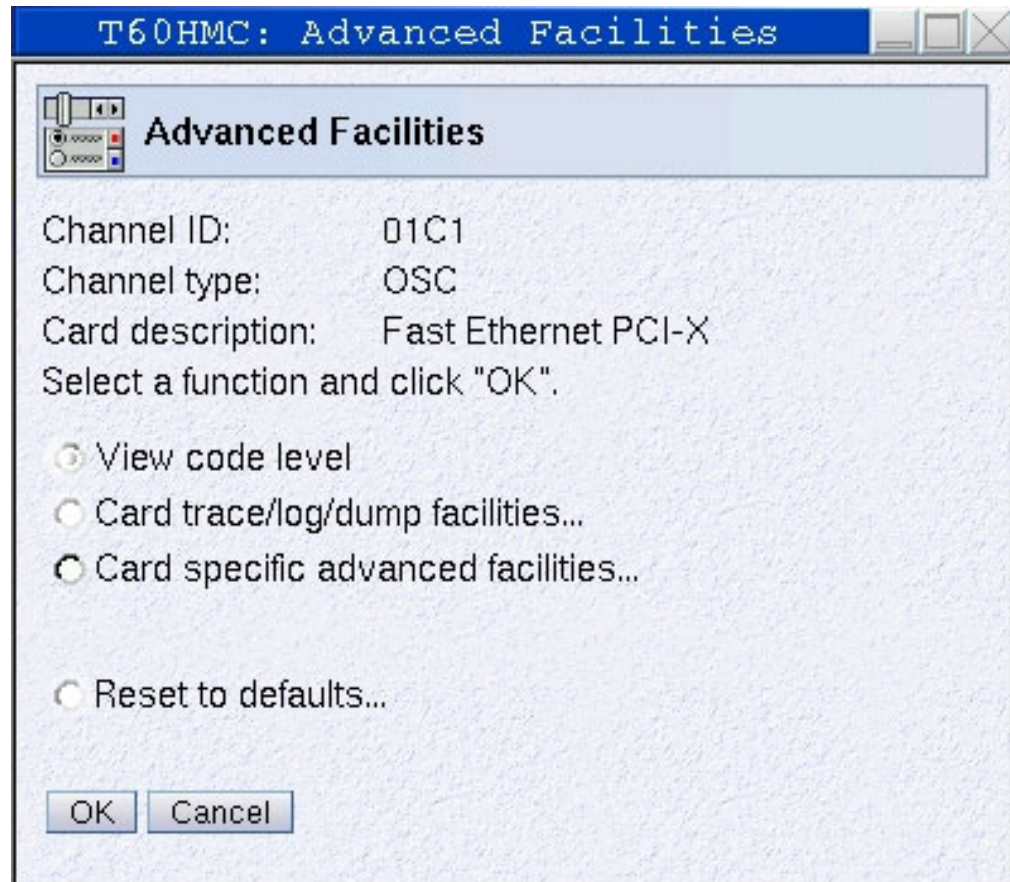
T60HMC: Advanced Facilities

Advanced Facilities

Channel ID: 01C1
Channel type: OSC
Card description: Fast Ethernet PCI-X
Select a function and click "OK".

View code level
Card trace/log/dump facilities...
Card specific advanced facilities...

Reset to defaults...

OK Cancel